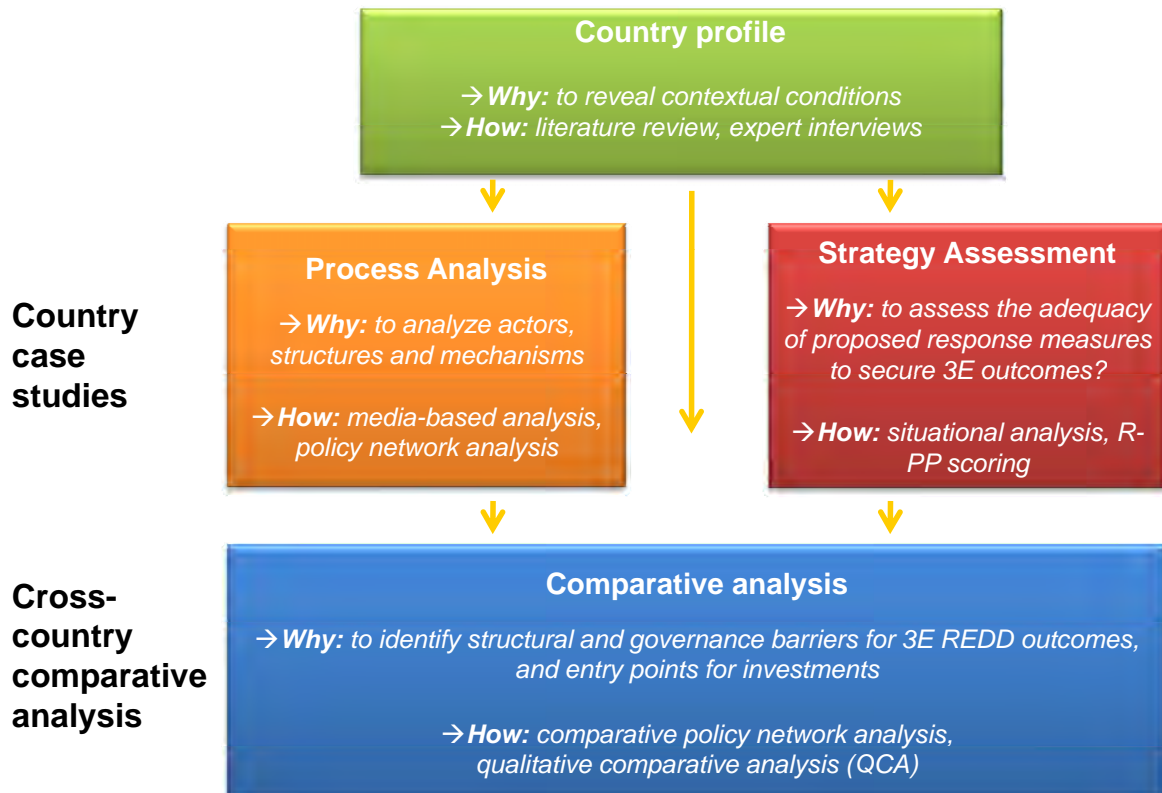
Country profile

→Why: to reveal contextual conditions
→How: literature review, expert interviews

Country case studies

Process Analysis

→Why: to analyze actors, structures and mechanisms

→How: media-based analysis, policy network analysis

Strategy Assessment

→Why: to assess the adequacy of proposed response measures to secure 3E outcomes?

→How: situational analysis, R-PP scoring

Cross-country comparative analysis

Comparative analysis

→Why: to identify structural and governance barriers for 3E REDD outcomes, and entry points for investments

→How: comparative policy network analysis, qualitative comparative analysis (QCA)